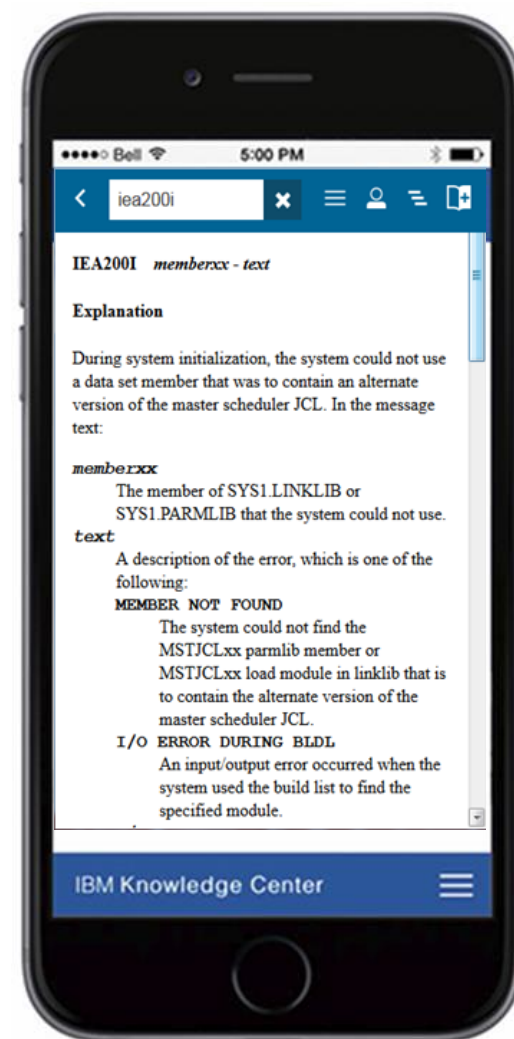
●●●●○ Bell 5:00 PM

iea200i

IEA200I *memberxx - text*

**Explanation**

During system initialization, the system could not use a data set member that was to contain an alternate version of the master scheduler JCL. In the message text:

*memberxx*
The member of SYS1.LINKLIB or SYS1.PARMLIB that the system could not use.
*text*
A description of the error, which is one of the following:
**MEMBER NOT FOUND**
The system could not find the MSTJCLxx parmlib member or MSTJCLxx load module in linklib that is to contain the alternate version of the master scheduler JCL.
**I/O ERROR DURING BLDL**
An input/output error occurred when the system used the build list to find the specified module.

IBM Knowledge Center